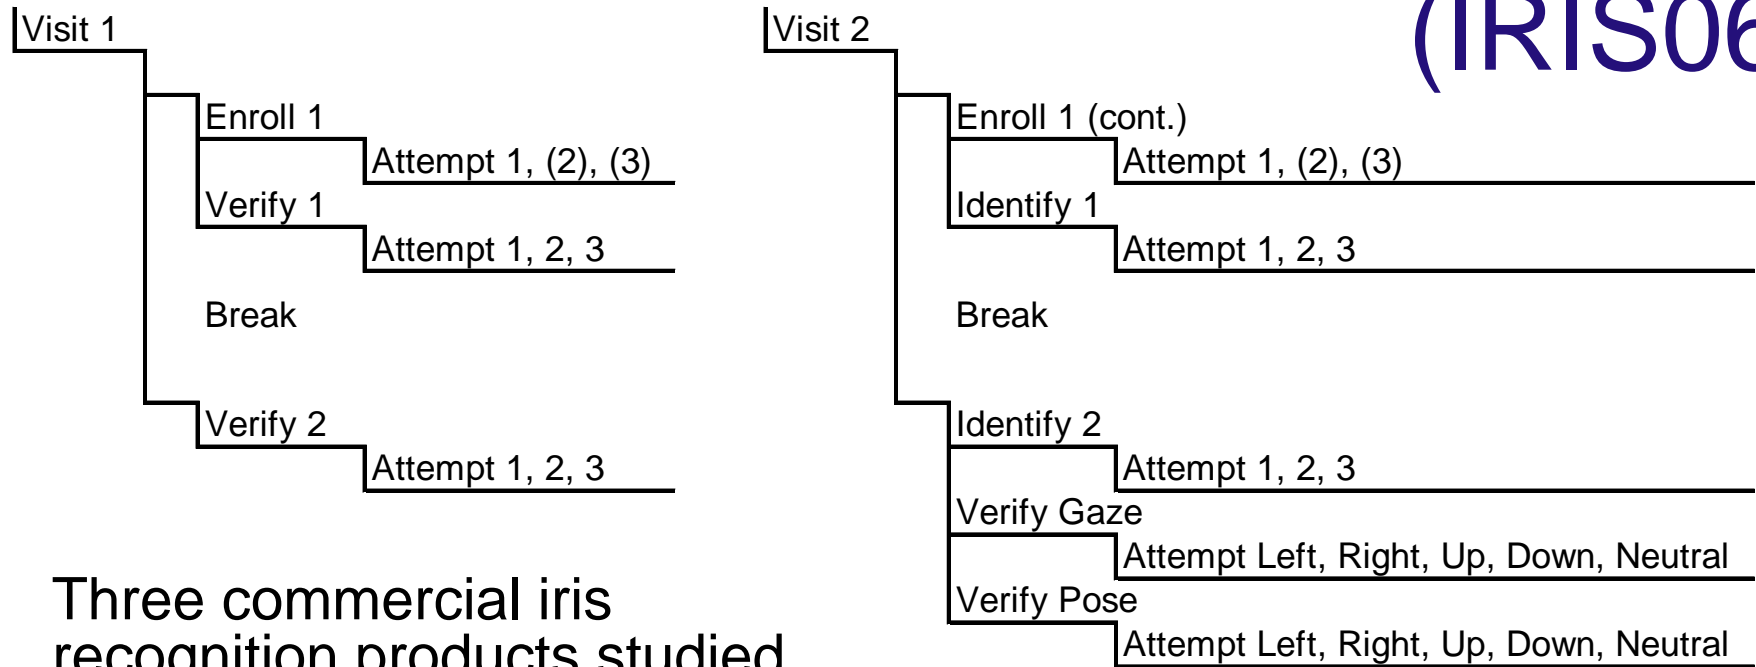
Visit 1

Enroll 1

Attempt 1, (2), (3)

Verify 1

Attempt 1, 2, 3

Break

Verify 2

Attempt 1, 2, 3

Three commercial iris recognition products studied

Visit 2

(IRIS06

Enroll 1 (cont.)

Attempt 1, (2), (3)

Identify 1

Attempt 1, 2, 3

Break

Identify 2

Attempt 1, 2, 3

Verify Gaze

Attempt Left, Right, Up, Down, Neutral

Verify Pose

Attempt Left, Right, Up, Down, Neutral